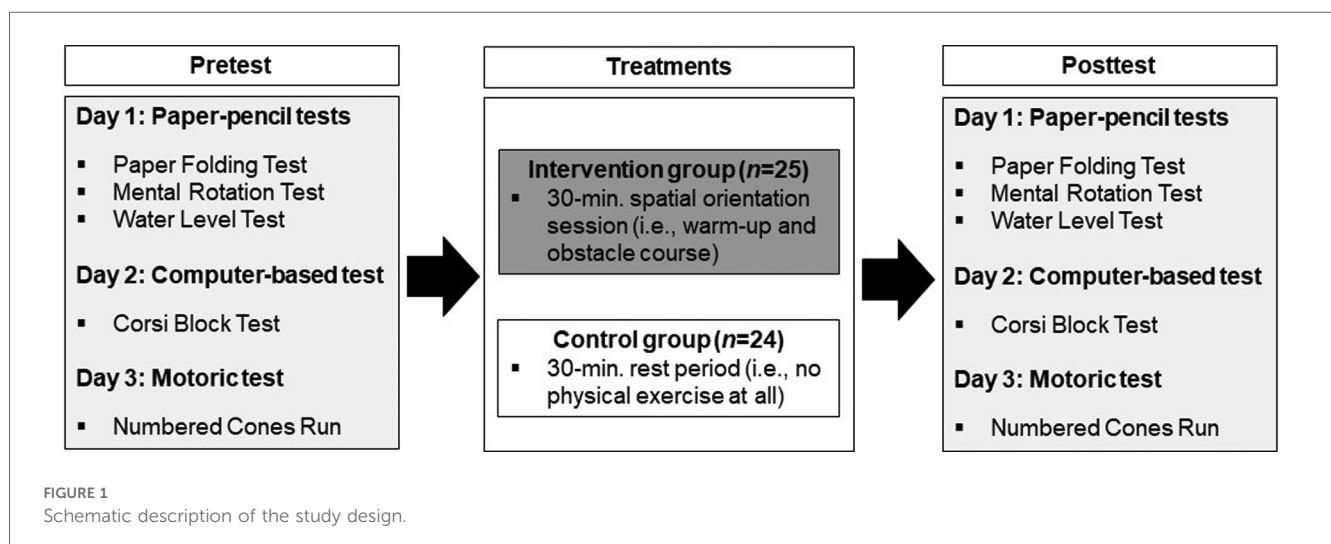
Pretest

Day 1: Paper-pencil tests

▪ Paper Folding Test
▪ Mental Rotation Test
▪ Water Level Test

Day 2: Computer-based test

▪ Corsi Block Test

Day 3: Motoric test

▪ Numbered Cones Run

Treatments

Intervention group ($n$=25)
▪ 30-min. spatial orientation session (i.e., warm-up and obstacle course)

Control group ($n$=24)
▪ 30-min. rest period (i.e., no physical exercise at all)

Posttest

Day 1: Paper-pencil tests

▪ Paper Folding Test
▪ Mental Rotation Test
▪ Water Level Test

Day 2: Computer-based test

▪ Corsi Block Test

Day 3: Motoric test

▪ Numbered Cones Run

FIGURE 1
Schematic description of the study design.